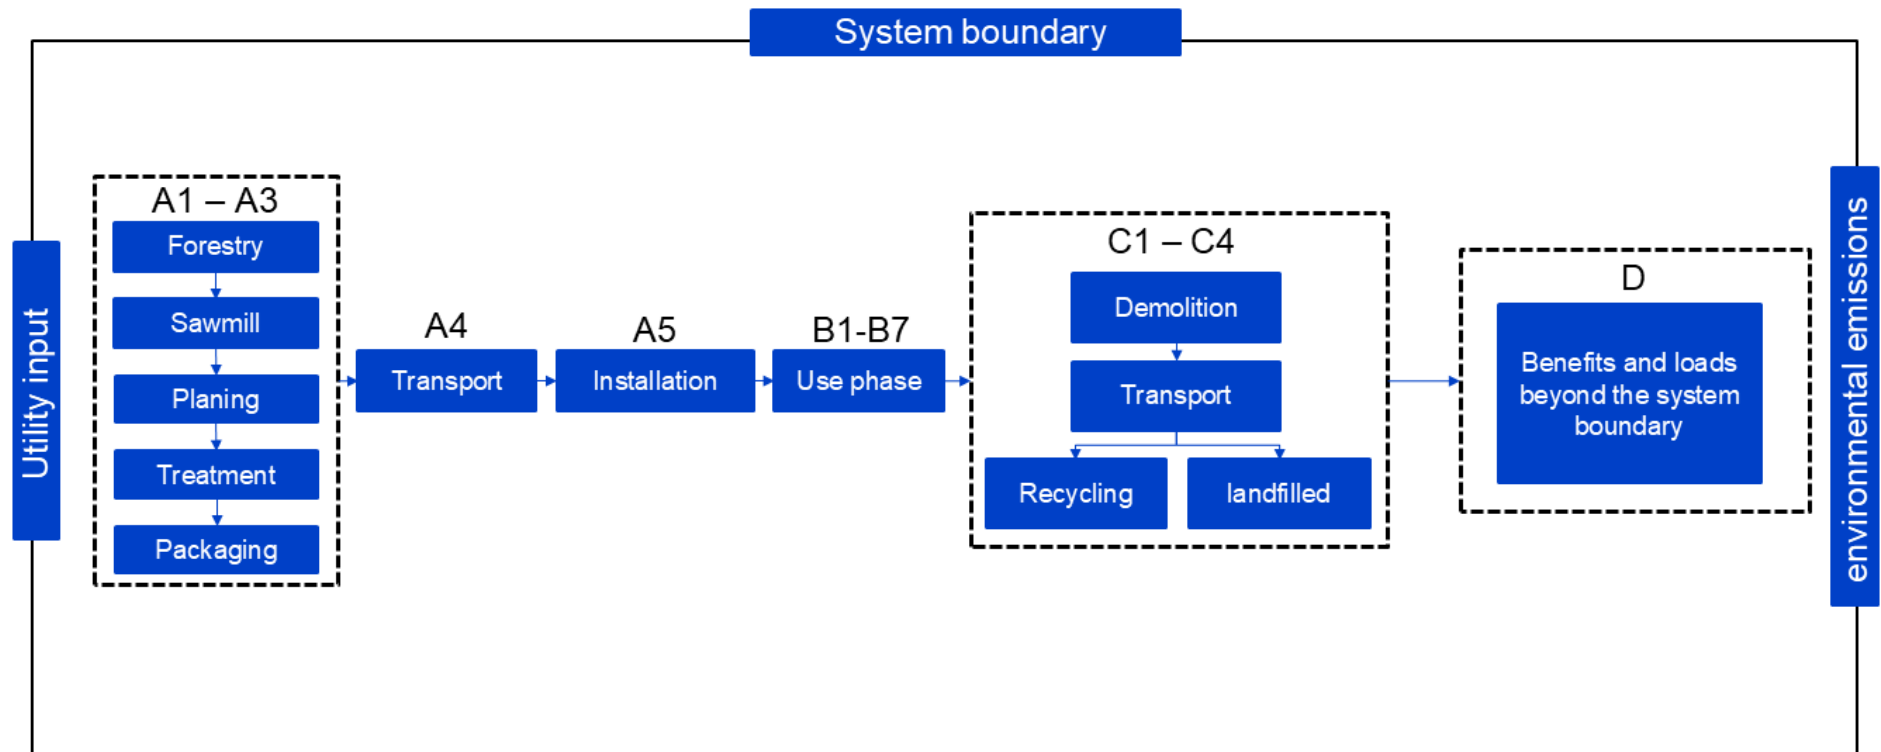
System boundary

Utility input

A1 – A3
Forestry
Sawmill
Planing
Treatment
Packaging

A4
Transport

A5
Installation

B1-B7
Use phase

C1 – C4
Demolition
Transport
Recycling
landfilled

D
Benefits and loads beyond the system boundary

environmental emissions